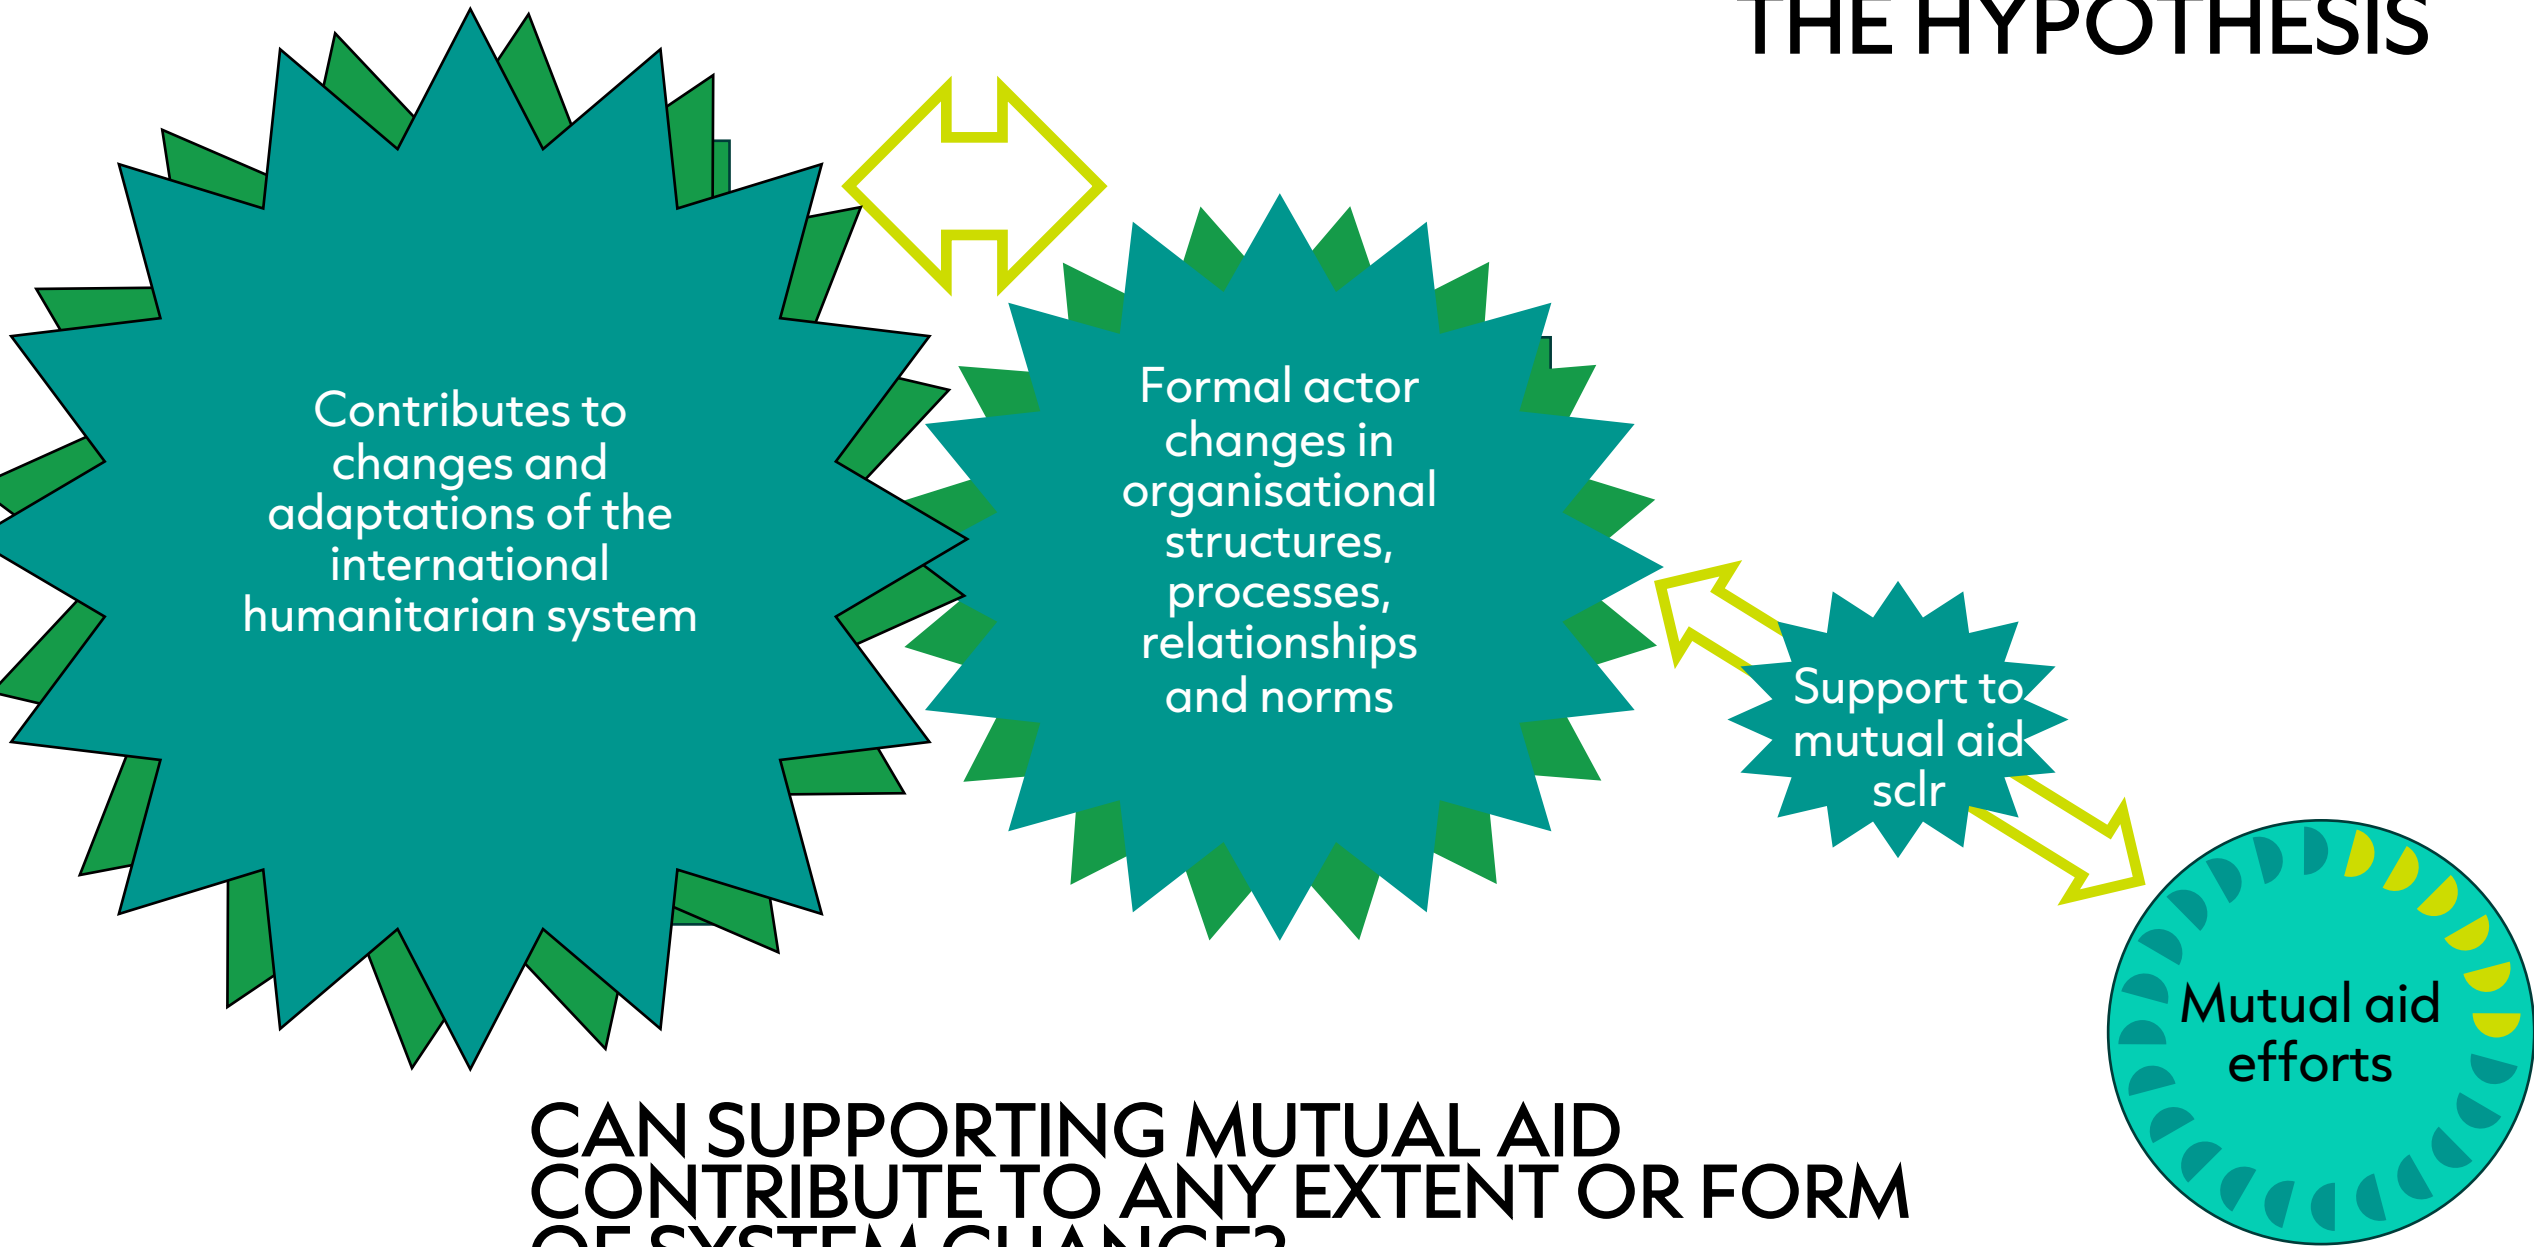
THE HYPOTHESIS

Contributes to changes and adaptations of the international humanitarian system

Formal actor changes in organisational structures, processes, relationships and norms

Support to mutual aid sclr

Mutual aid efforts

CAN SUPPORTING MUTUAL AID CONTRIBUTE TO ANY EXTENT OR FORM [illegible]